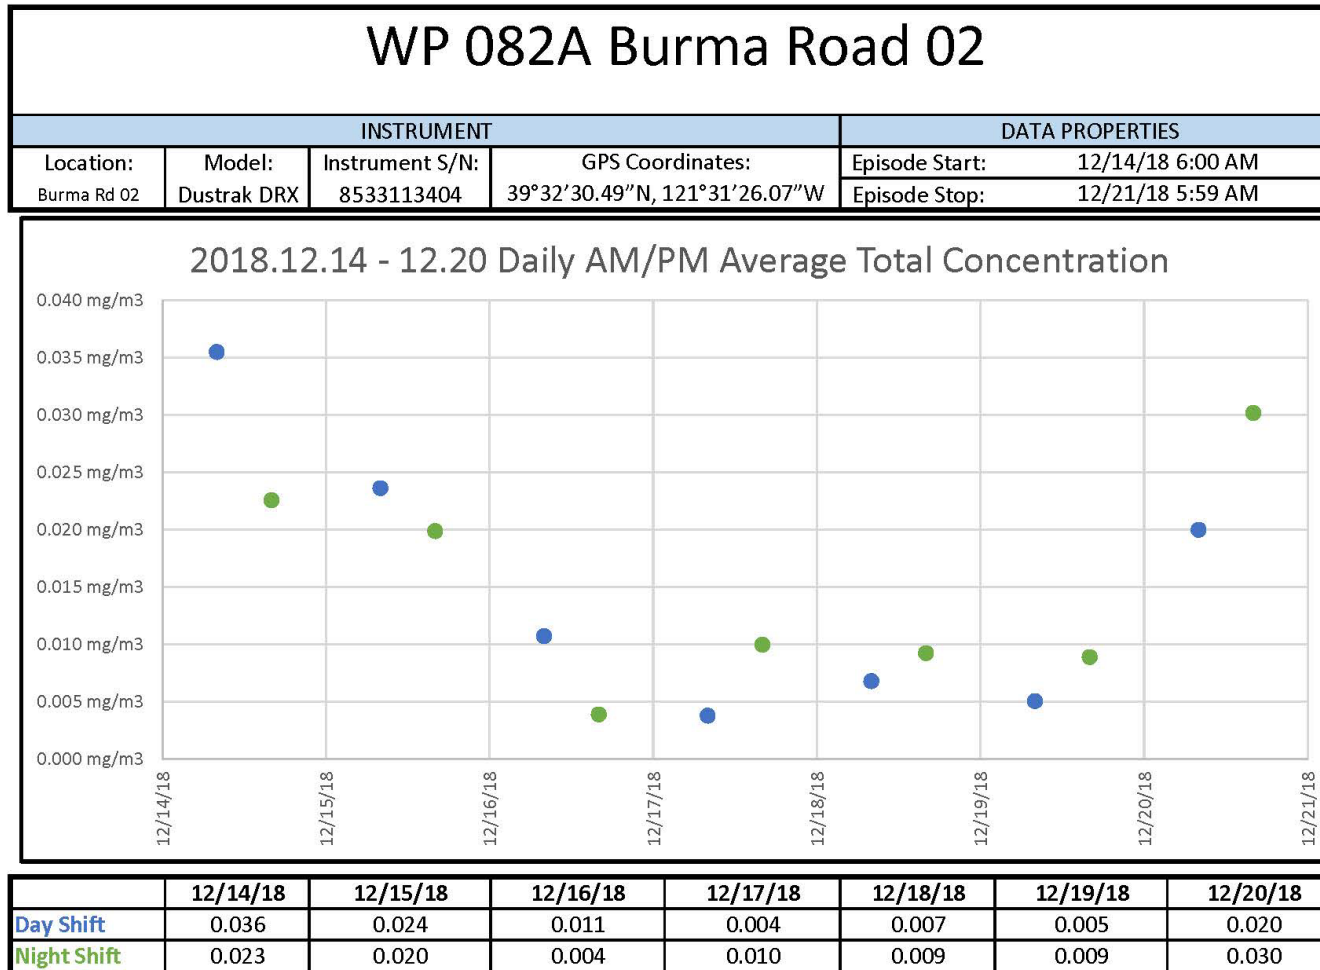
WP 082A Burma Road 02

| INSTRUMENT | | | | DATA PROPERTIES | |
|---|---|---|---|---|---|
| Location: | Model: | Instrument S/N: | GPS Coordinates: | Episode Start: | 12/14/18 6:00 AM |
| Burma Rd 02 | Dustrak DRX | 8533113404 | 39°32'30.49"N, 121°31'26.07"W | Episode Stop: | 12/21/18 5:59 AM |

2018.12.14 - 12.20 Daily AM/PM Average Total Concentration

0.040 mg/m3
0.035 mg/m3
0.030 mg/m3
0.025 mg/m3
0.020 mg/m3
0.015 mg/m3
0.010 mg/m3
0.005 mg/m3
0.000 mg/m3

12/14/18
12/15/18
12/16/18
12/17/18
12/18/18
12/19/18
12/20/18
12/21/18

| | 12/14/18 | 12/15/18 | 12/16/18 | 12/17/18 | 12/18/18 | 12/19/18 | 12/20/18 |
|---|---|---|---|---|---|---|---|
| Day Shift | 0.036 | 0.024 | 0.011 | 0.004 | 0.007 | 0.005 | 0.020 |
| Night Shift | 0.023 | 0.020 | 0.004 | 0.010 | 0.009 | 0.009 | 0.030 |